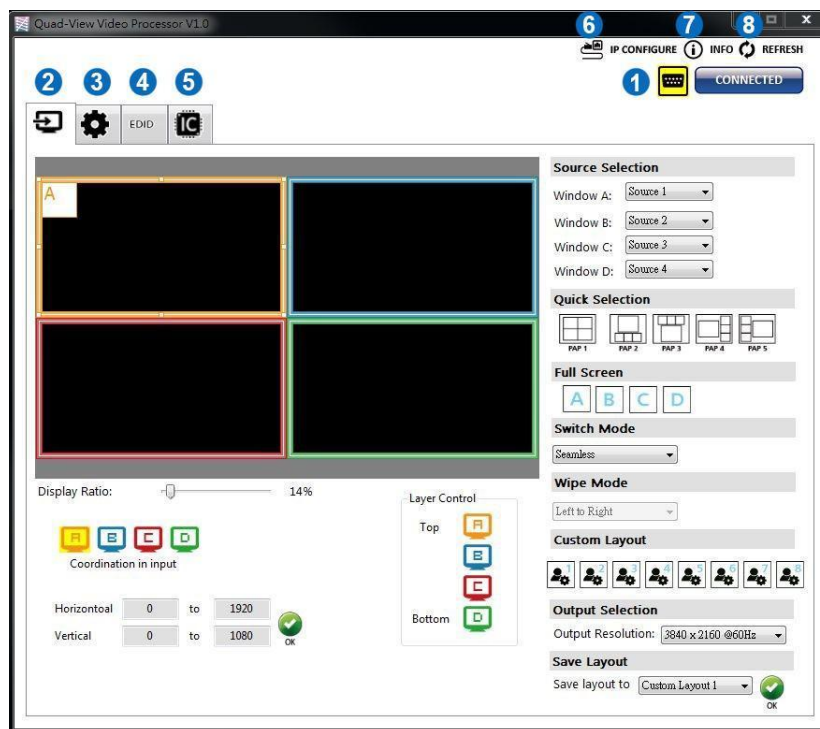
Quad-View Video Processor V1.0

6 IP CONFIGURE 7 INFO 8 REFRESH

2 3 4 5

EDID

1 CONNECTED

A

Display Ratio: 14%

A B C D
Coordination in input

Horizontoal 0 to 1920
Vertical 0 to 1080 OK

Layer Control
Top A
B
C
Bottom D

Source Selection
Window A: Source 1
Window B: Source 2
Window C: Source 3
Window D: Source 4

Quick Selection
PAP 1 PAP 2 PAP 3 PAP 4 PAP 5

Full Screen
A B C D

Switch Mode
Seamless

Wipe Mode
Left to Right

Custom Layout
1 2 3 4 5 6 7 8

Output Selection
Output Resolution: 3840 x 2160 @60Hz

Save Layout
Save layout to Custom Layout 1 OK